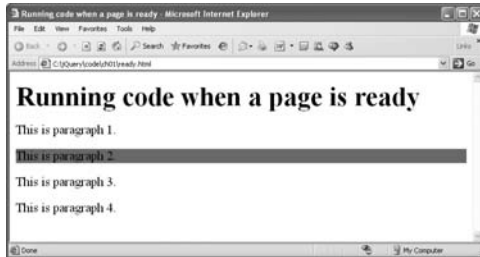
Running code when a page is ready - Microsoft Internet Explorer

File Edit View Favorites Tools Help

Back Search Favorites

Links

Address C:\jQuery\code\ch01\ready.html

Go

Running code when a page is ready

This is paragraph 1.

This is paragraph 2.

This is paragraph 3.

This is paragraph 4.

Done

My Computer